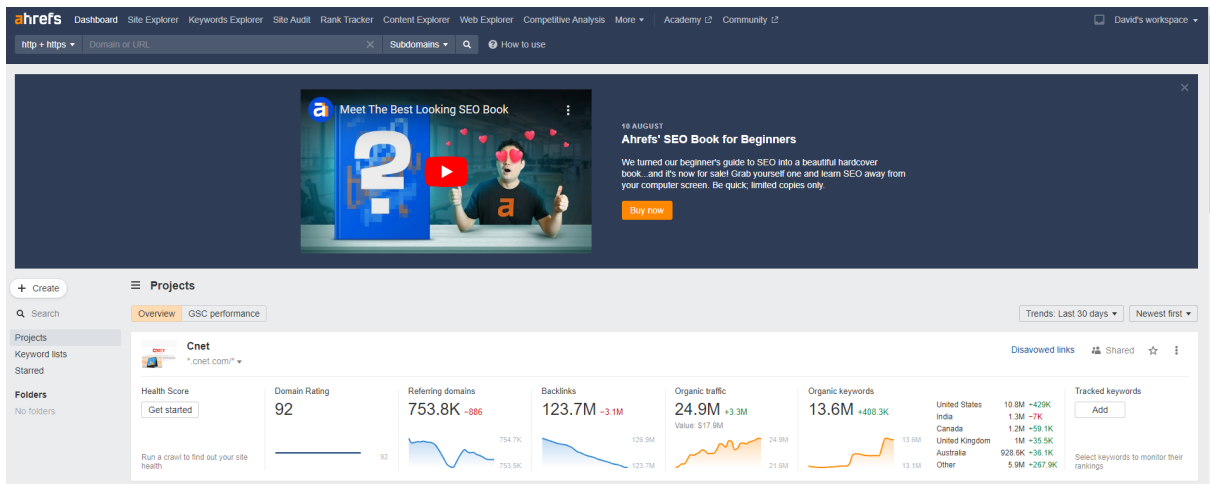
ahrefs Dashboard Site Explorer Keywords Explorer Site Audit Rank Tracker Content Explorer Web Explorer Competitive Analysis More ▾ Academy Community David's workspace ▾

http + https ▾ Domain or URL × Subdomains ▾ How to use

Meet The Best Looking SEO Book

10 AUGUST

Ahrefs' SEO Book for Beginners

We turned our beginner's guide to SEO into a beautiful hardcover book...and it's now for sale! Grab yourself one and learn SEO away from your computer screen. Be quick; limited copies only.

Buy now

+ Create

Search

Projects

Keyword lists

Starred

Folders

No folders

Projects

Overview GSC performance

Trends: Last 30 days ▾ Newest first ▾

Cnet

*.cnet.com/* ▾

Disavowed links Shared

| Health Score | Domain Rating | Referring domains | Backlinks | Organic traffic | Organic keywords | | | | Tracked keywords |
|---|---|---|---|---|---|---|---|---|---|
| Get started | 92 | 753.8K −886 | 123.7M −3.1M | 24.9M +3.3M | 13.6M +408.3K | United States | 10.8M | +429K | Add |
| | | | | Value: $17.9M | | India | 1.3M | −7K | |
| | | 754.7K | 126.9M | 24.9M | 13.6M | Canada | 1.2M | +59.1K | |
| | | | | | | United Kingdom | 1M | +35.5K | |
| Run a crawl to find out your site health | 92 | 753.5K | 123.7M | 21.6M | 13.1M | Australia | 928.6K | +36.1K | Select keywords to monitor their rankings |
| | | | | | | Other | 5.9M | +267.9K | |